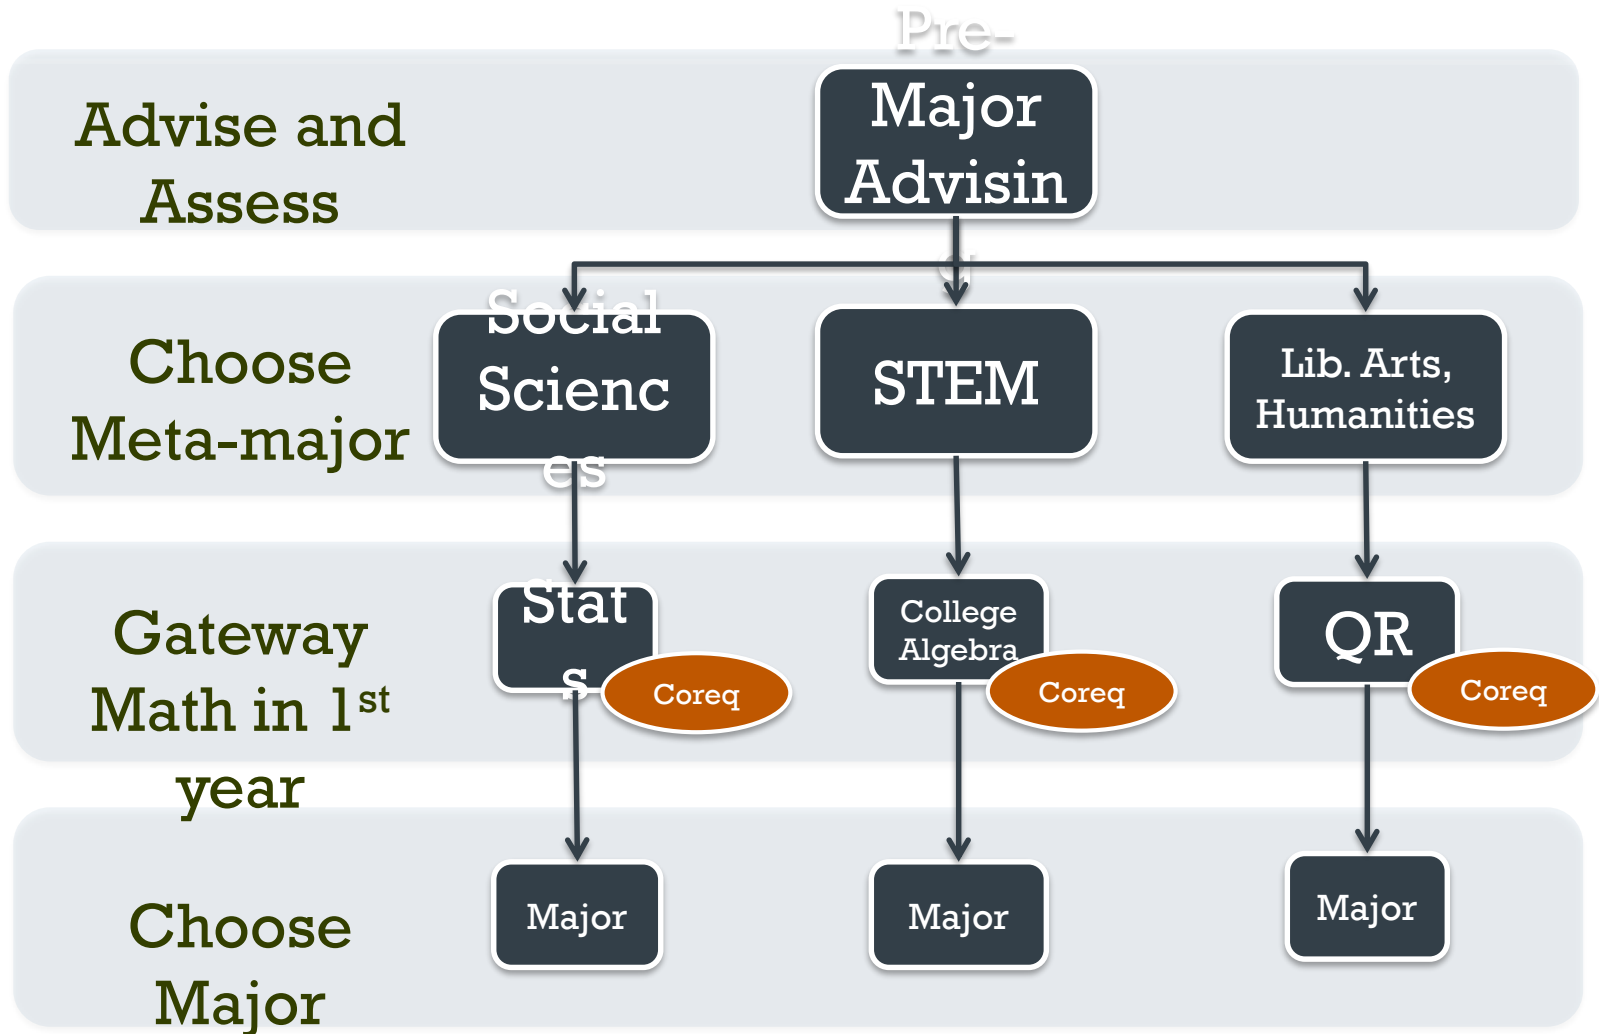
Advise and Assess

Pre-Major Advising

Choose Meta-major

Social Sciences

STEM

Lib. Arts, Humanities

Gateway Math in 1$^{st}$ year

Stats

Coreq

College Algebra

Coreq

QR

Coreq

Choose Major

Major

Major

Major